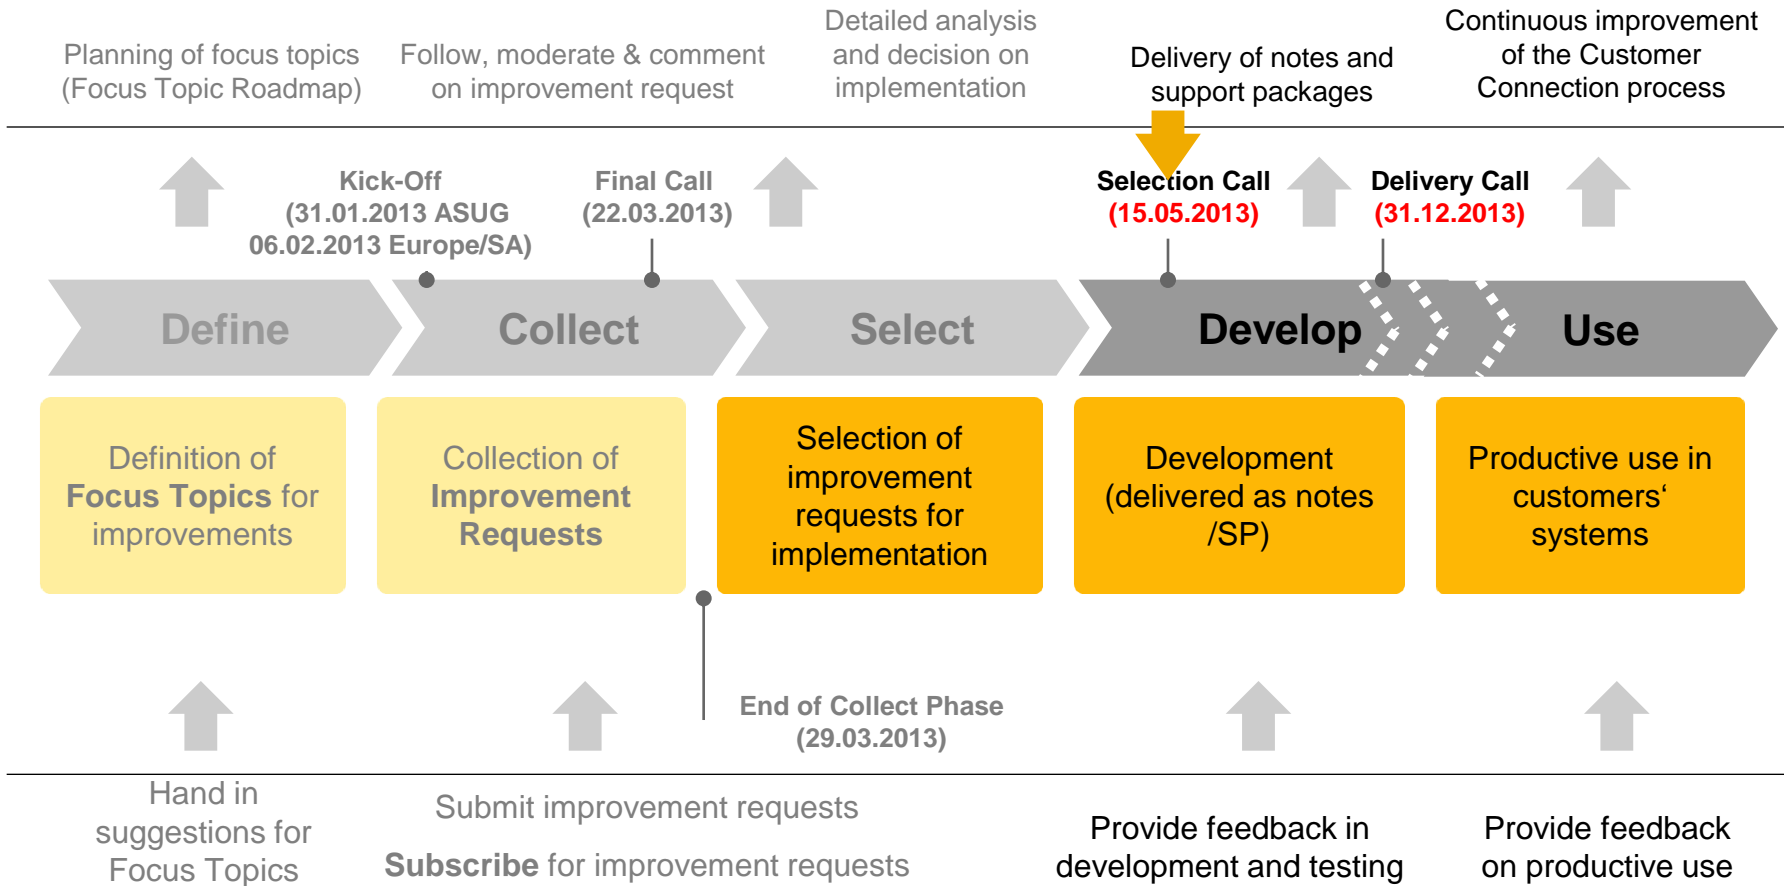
Planning of focus topics (Focus Topic Roadmap)

Follow, moderate & comment on improvement request

Detailed analysis and decision on implementation

Delivery of notes and support packages

Continuous improvement of the Customer Connection process

Kick-Off (31.01.2013 ASUG 06.02.2013 Europe/SA)

Final Call (22.03.2013)

Selection Call (15.05.2013)

Delivery Call (31.12.2013)

Define

Collect

Select

Develop

Use

Definition of **Focus Topics** for improvements

Collection of **Improvement Requests**

Selection of improvement requests for implementation

Development (delivered as notes /SP)

Productive use in customers‘ systems

End of Collect Phase (29.03.2013)

Hand in suggestions for Focus Topics

Submit improvement requests

**Subscribe** for improvement requests

Provide feedback in development and testing

Provide feedback on productive use